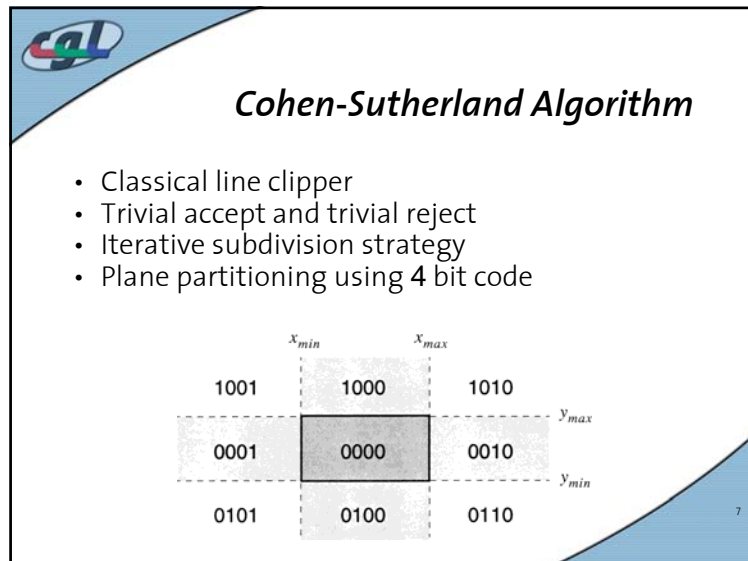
cgl

Cohen-Sutherland Algorithm

- Classical line clipper
- Trivial accept and trivial reject
- Iterative subdivision strategy
- Plane partitioning using 4 bit code

$x_{min}$ $x_{max}$

| 1001 | 1000 | 1010 |
|---|---|---|
| 0001 | 0000 | 0010 |
| 0101 | 0100 | 0110 |

$y_{max}$
$y_{min}$

7